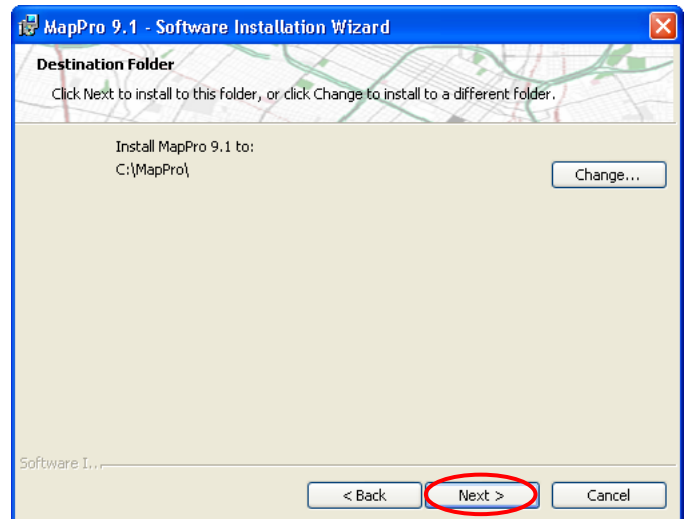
MapPro 9.1 - Software Installation Wizard

Destination Folder

Click Next to install to this folder, or click Change to install to a different folder.

Install MapPro 9.1 to:
C:\MapPro\

Change...

Software I...

< Back

Next >

Cancel